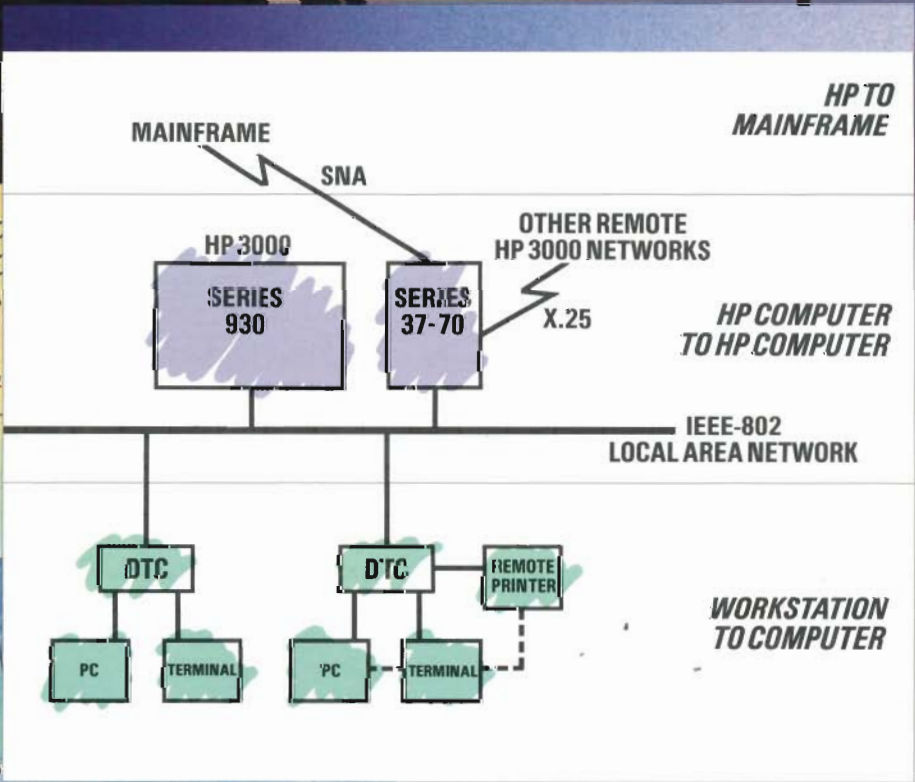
HP TO MAINFRAME

MAINFRAME

SNA

HP 3000

SERIES 930

SERIES 37-70

OTHER REMOTE HP 3000 NETWORKS

X.25

HP COMPUTER TO HP COMPUTER

IEEE-802 LOCAL AREA NETWORK

DTC

DTC

REMOTE PRINTER

PC

TERMINAL

PC

TERMINAL

WORKSTATION TO COMPUTER